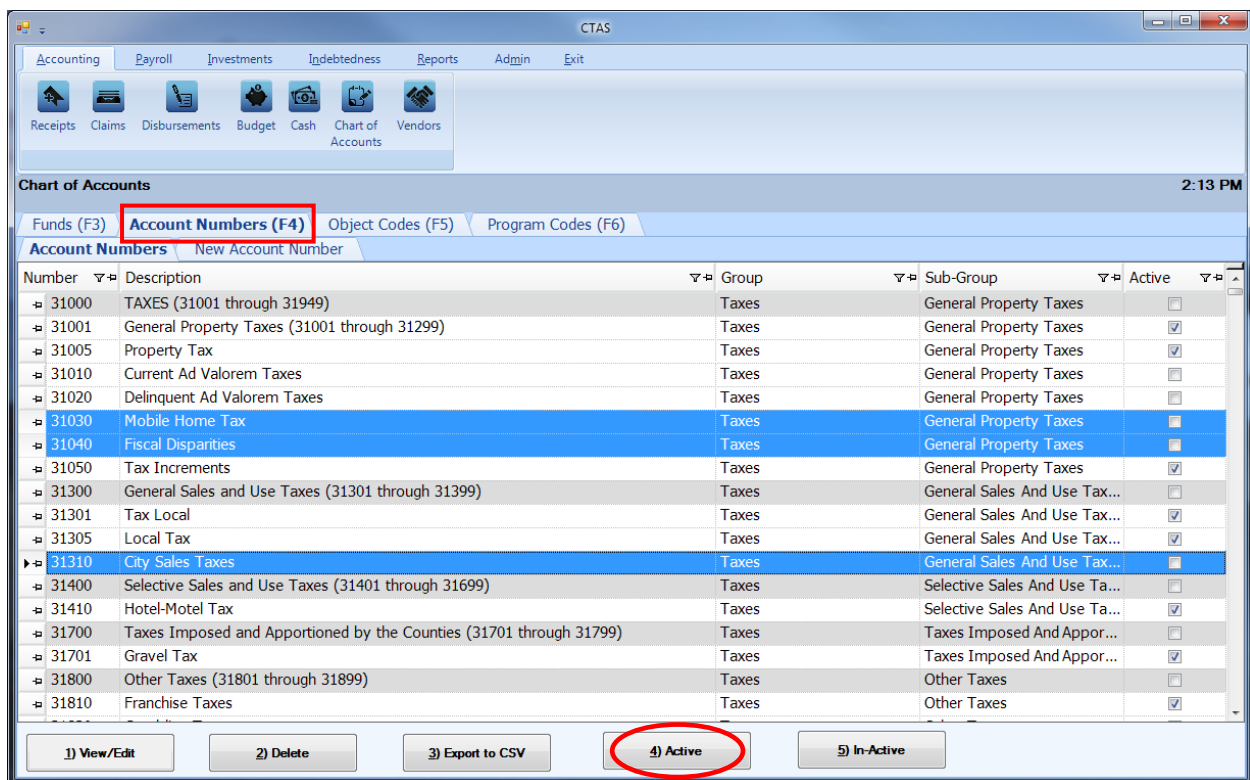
CTAS

Accounting Payroll Investments Indebtedness Reports Admin Exit

Receipts Claims Disbursements Budget Cash Chart of Accounts Vendors

Chart of Accounts 2:13 PM

Funds (F3) Account Numbers (F4) Object Codes (F5) Program Codes (F6)

Account Numbers New Account Number

| Number | Description | Group | Sub-Group | Active |
|---|---|---|---|---|
| 31000 | TAXES (31001 through 31949) | Taxes | General Property Taxes | ☐ |
| 31001 | General Property Taxes (31001 through 31299) | Taxes | General Property Taxes | ☑ |
| 31005 | Property Tax | Taxes | General Property Taxes | ☑ |
| 31010 | Current Ad Valorem Taxes | Taxes | General Property Taxes | ☐ |
| 31020 | Delinquent Ad Valorem Taxes | Taxes | General Property Taxes | ☐ |
| 31030 | Mobile Home Tax | Taxes | General Property Taxes | ☐ |
| 31040 | Fiscal Disparities | Taxes | General Property Taxes | ☐ |
| 31050 | Tax Increments | Taxes | General Property Taxes | ☑ |
| 31300 | General Sales and Use Taxes (31301 through 31399) | Taxes | General Sales And Use Tax... | ☐ |
| 31301 | Tax Local | Taxes | General Sales And Use Tax... | ☑ |
| 31305 | Local Tax | Taxes | General Sales And Use Tax... | ☑ |
| 31310 | City Sales Taxes | Taxes | General Sales And Use Tax... | ☐ |
| 31400 | Selective Sales and Use Taxes (31401 through 31699) | Taxes | Selective Sales And Use Ta... | ☐ |
| 31410 | Hotel-Motel Tax | Taxes | Selective Sales And Use Ta... | ☑ |
| 31700 | Taxes Imposed and Apportioned by the Counties (31701 through 31799) | Taxes | Taxes Imposed And Appor... | ☐ |
| 31701 | Gravel Tax | Taxes | Taxes Imposed And Appor... | ☑ |
| 31800 | Other Taxes (31801 through 31899) | Taxes | Other Taxes | ☐ |
| 31810 | Franchise Taxes | Taxes | Other Taxes | ☑ |

1) View/Edit 2) Delete 3) Export to CSV 4) Active 5) In-Active